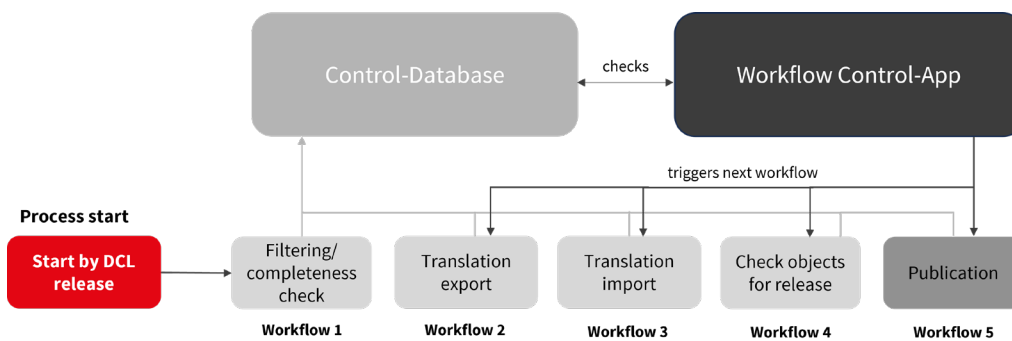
Control-Database

checks

Workflow Control-App

triggers next workflow

Process start

Start by DCL release

Filtering/ completeness check

Workflow 1

Translation export

Workflow 2

Translation import

Workflow 3

Check objects for release

Workflow 4

Publication

Workflow 5